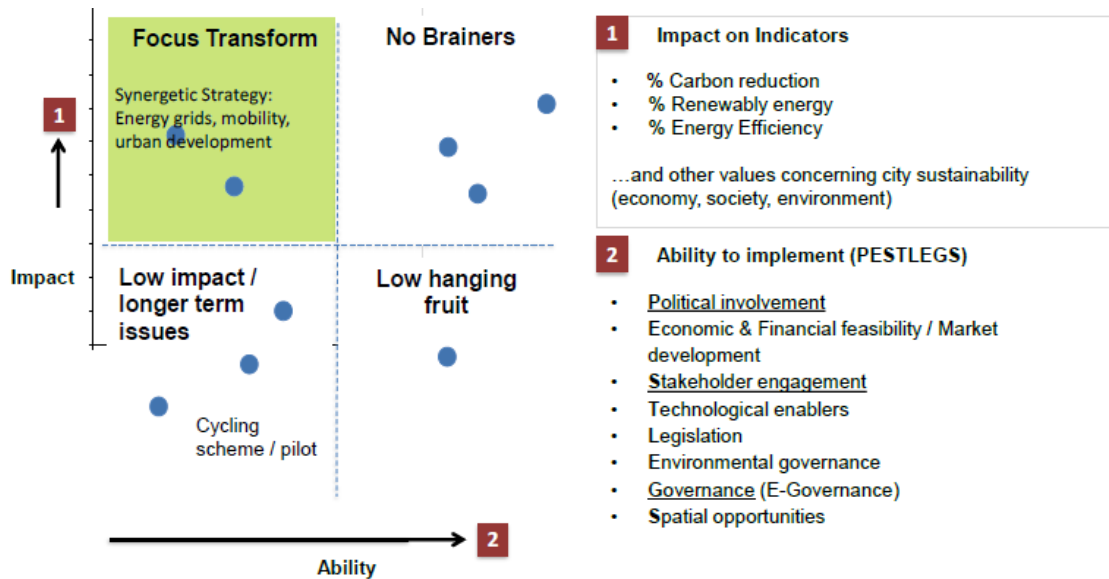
Focus Transform

Synergetic Strategy: Energy grids, mobility, urban development

No Brainers

1

Impact

Low impact / longer term issues

Cycling scheme / pilot

Low hanging fruit

2

Ability

1 Impact on Indicators

- % Carbon reduction
- % Renewably energy
- % Energy Efficiency

…and other values concerning city sustainability (economy, society, environment)

2 Ability to implement (PESTLEGS)

- Political involvement
- Economic & Financial feasibility / Market development
- Stakeholder engagement
- Technological enablers
- Legislation
- Environmental governance
- Governance (E-Governance)
- Spatial opportunities